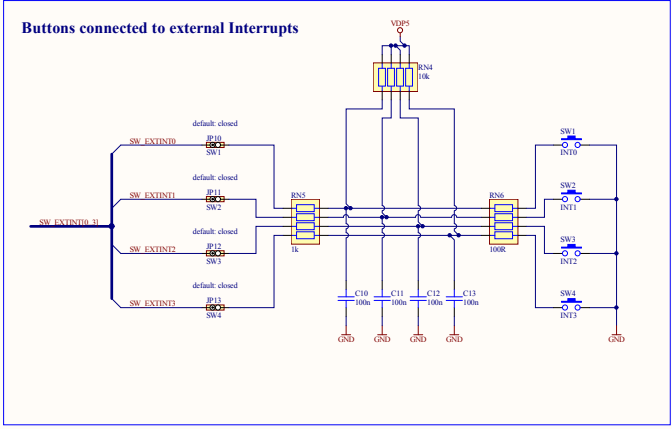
Buttons connected to external Interrupts

VDP5

RN4
10k

default: closed
SW_EXTINT0
JP10
SW1

default: closed
SW_EXTINT1
JP11
SW2

SW_EXTINT[0..3]

default: closed
SW_EXTINT2
JP12
SW3

default: closed
SW_EXTINT3
JP13
SW4

RN5
1k

RN6
100R

C10
100n
GND

C11
100n
GND

C12
100n
GND

C13
100n
GND

SW1
INT0

SW2
INT1

SW3
INT2

SW4
INT3

GND